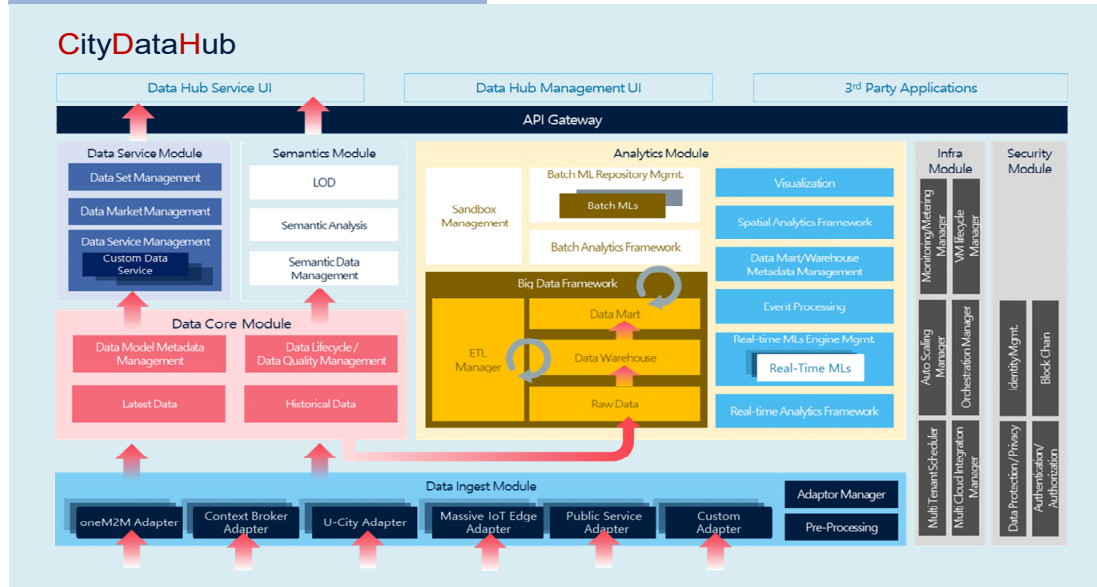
CityDataHub

Data Hub Service UI

Data Hub Management UI

3rd Party Applications

API Gateway

Data Service Module

Data Set Management

Data Market Management

Data Service Management

Custom Data Service

Semantics Module

LOD

Semantic Analysis

Semantic Data Management

Analytics Module

Sandbox Management

Batch ML Repository Mgmt.

Batch MLs

Batch Analytics Framework

Big Data Framework

ETL Manager

Data Mart

Data Warehouse

Raw Data

Visualization

Spatial Analytics Framework

Data Mart/Warehouse Metadata Management

Event Processing

Real-time MLs Engine Mgmt.

Real-Time MLs

Real-time Analytics Framework

Infra Module

Monitoring/Metering Manager

VM lifecycle Manager

Auto Scaling Manager

Orchestration Manager

Multi Tenant Scheduler

Multi Cloud Integration Manager

Security Module

Identity Mgmt.

Block Chain

Data Protection / Privacy

Authentication/ Authorization

Data Core Module

Data Model Metadata Management

Data Lifecycle / Data Quality Management

Latest Data

Historical Data

Data Ingest Module

oneM2M Adapter

Context Broker Adapter

U-City Adapter

Massive IoT Edge Adapter

Public Service Adapter

Custom Adapter

Adaptor Manager

Pre-Processing